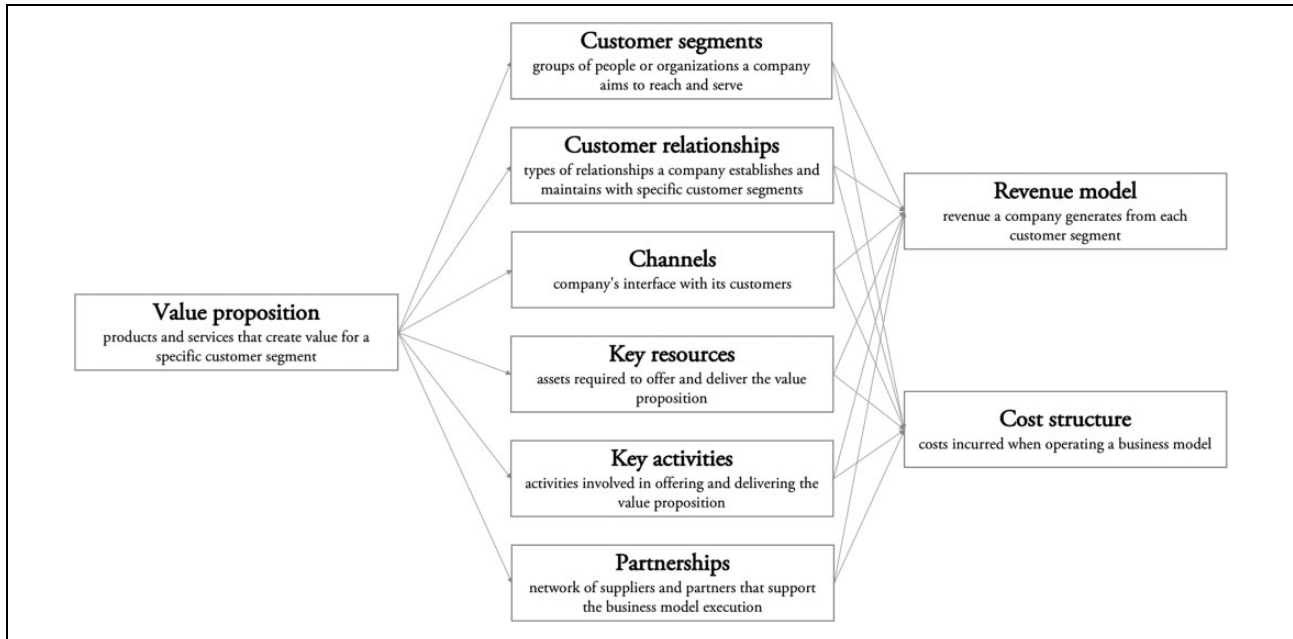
Value proposition
products and services that create value for a specific customer segment

Customer segments
groups of people or organizations a company aims to reach and serve

Customer relationships
types of relationships a company establishes and maintains with specific customer segments

Channels
company's interface with its customers

Key resources
assets required to offer and deliver the value proposition

Key activities
activities involved in offering and delivering the value proposition

Partnerships
network of suppliers and partners that support the business model execution

Revenue model
revenue a company generates from each customer segment

Cost structure
costs incurred when operating a business model